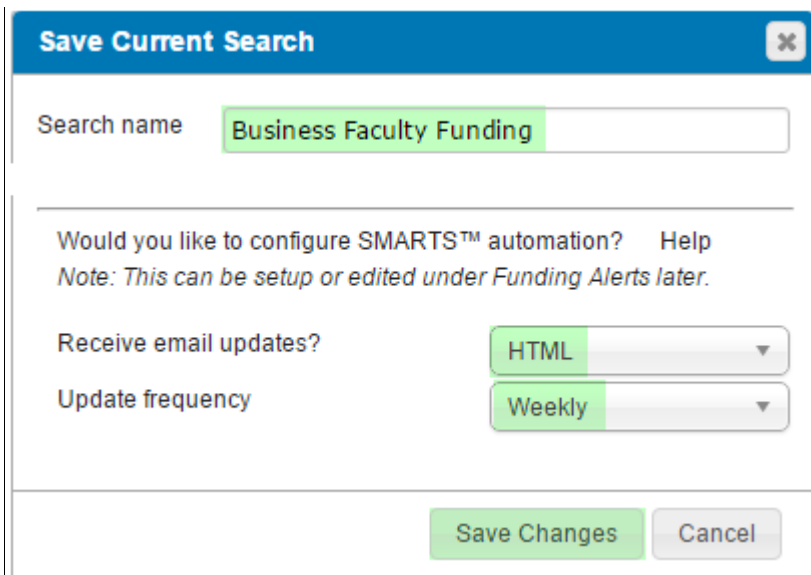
Save Current Search

×

Search name Business Faculty Funding

Would you like to configure SMARTS™ automation? Help

*Note: This can be setup or edited under Funding Alerts later.*

Receive email updates? HTML ▼

Update frequency Weekly ▼

Save Changes Cancel